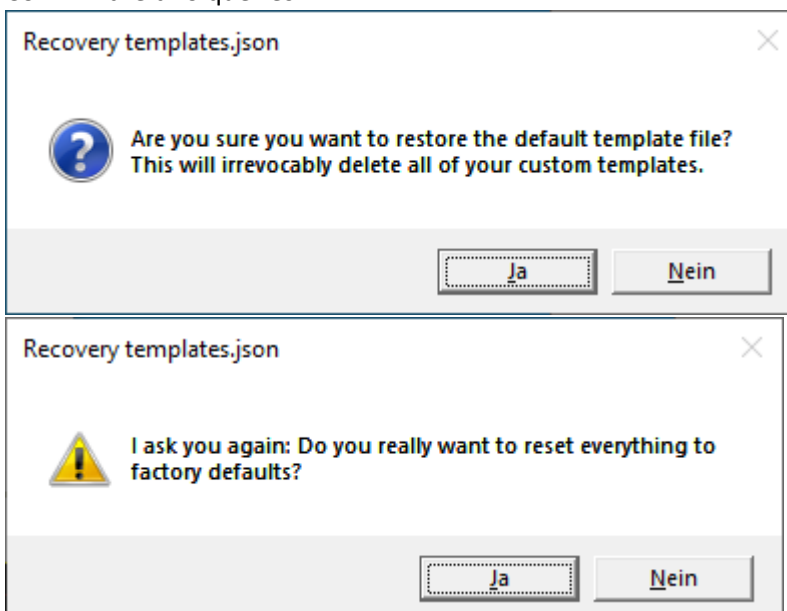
Recovery templates.json

Are you sure you want to restore the default template file? This will irrevocably delete all of your custom templates.

Ja Nein

Recovery templates.json

I ask you again: Do you really want to reset everything to factory defaults?

Ja Nein